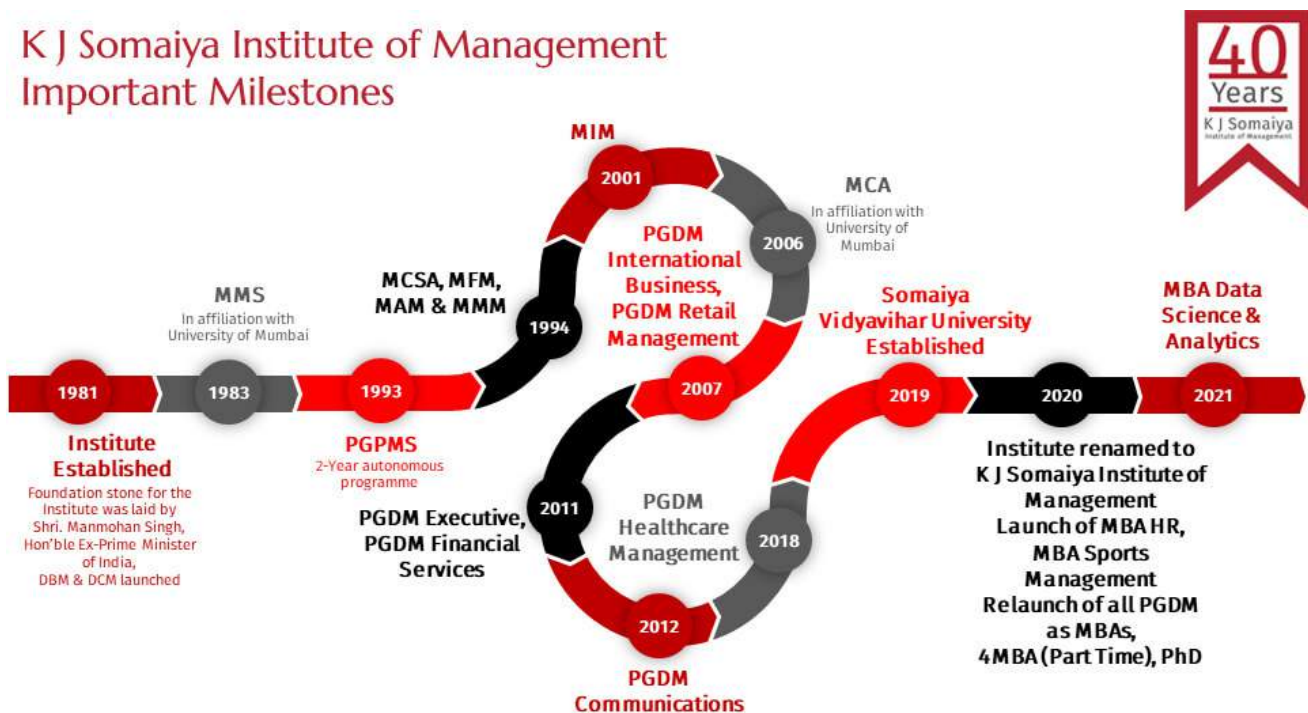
K J Somaiya Institute of Management
Important Milestones

40 Years
K J Somaiya
Institute of Management

1981
Institute Established
Foundation stone for the Institute was laid by Shri. Manmohan Singh, Hon'ble Ex-Prime Minister of India, DBM & DCM launched

MMS
In affiliation with University of Mumbai
1983

1993
PGPMS
2-Year autonomous programme

MCSA, MFM, MAM & MMM
1994

MIM
2001

MCA
In affiliation with University of Mumbai
2006

PGDM International Business, PGDM Retail Management
2007

2011
PGDM Executive, PGDM Financial Services

2012
PGDM Communications

PGDM Healthcare Management
2018

Somaiya Vidyavihar University Established
2019

2020
Institute renamed to K J Somaiya Institute of Management
Launch of MBA HR, MBA Sports Management
Relaunch of all PGDM as MBAs, 4MBA (Part Time), PhD

MBA Data Science & Analytics
2021